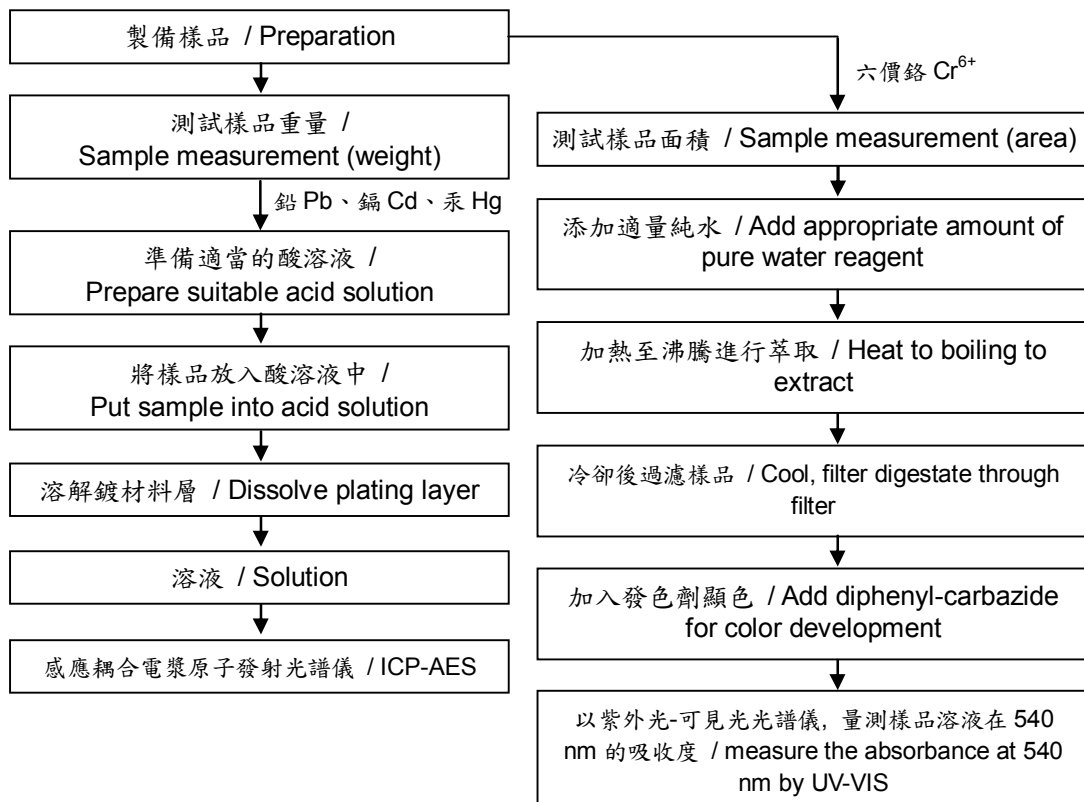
製備樣品 / Preparation

六價鉻 $Cr^{6+}$

測試樣品重量 / Sample measurement (weight)

鉛 Pb、鎘 Cd、汞 Hg

準備適當的酸溶液 / Prepare suitable acid solution

將樣品放入酸溶液中 / Put sample into acid solution

溶解鍍材料層 / Dissolve plating layer

溶液 / Solution

感應耦合電漿原子發射光譜儀 / ICP-AES

測試樣品面積 / Sample measurement (area)

添加適量純水 / Add appropriate amount of pure water reagent

加熱至沸騰進行萃取 / Heat to boiling to extract

冷卻後過濾樣品 / Cool, filter digestate through filter

加入發色劑顯色 / Add diphenyl-carbazide for color development

以紫外光-可見光光譜儀, 量測樣品溶液在 540 nm 的吸收度 / measure the absorbance at 540 nm by UV-VIS